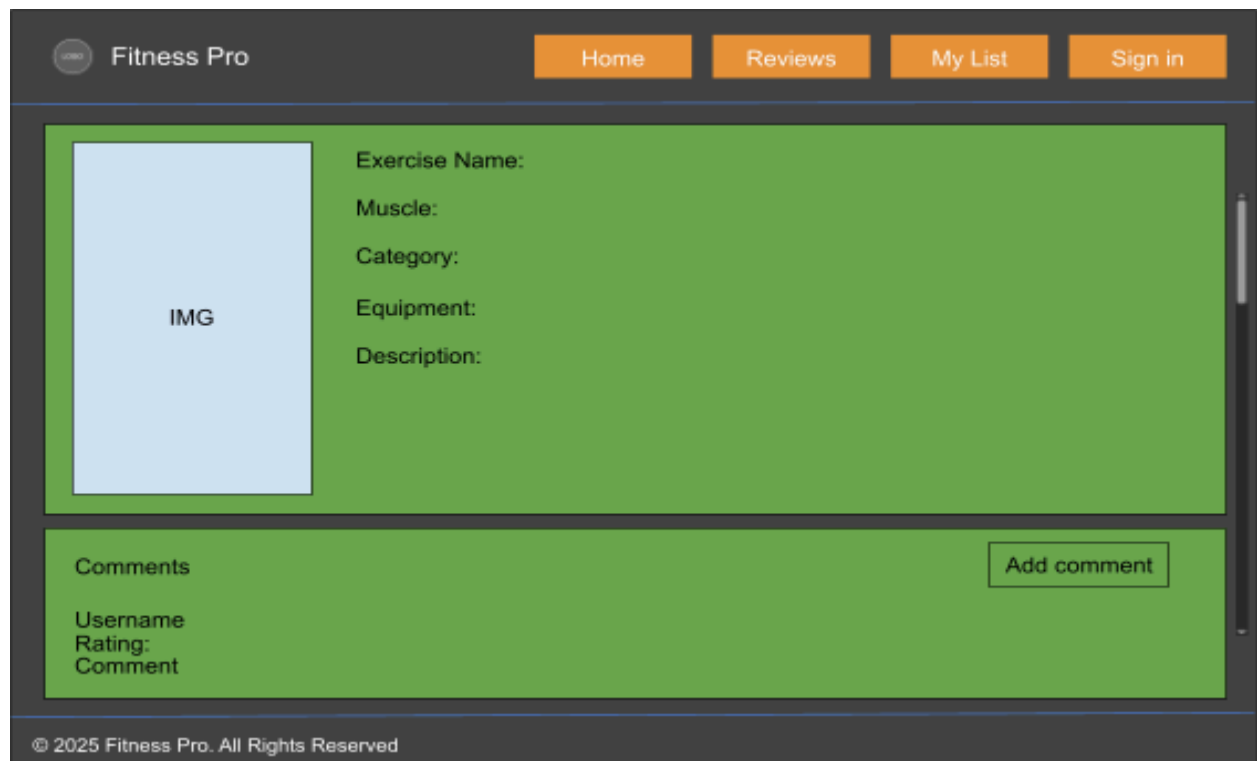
LOGO Fitness Pro

Home Reviews My List Sign in

IMG

Exercise Name:

Muscle:

Category:

Equipment:

Description:

Comments

Add comment

Username
Rating:
Comment

© 2025 Fitness Pro. All Rights Reserved